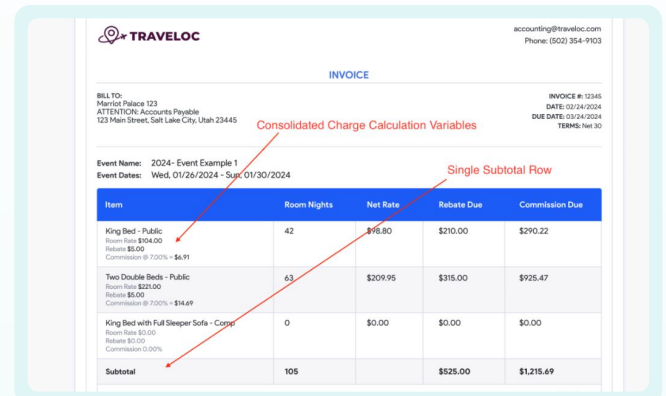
TRAVELOC

accounting@traveloc.com
Phone: (502) 354-9103

INVOICE

BILL TO:
Marriot Palace 123
ATTENTION: Accounts Payable
123 Main Street, Salt Lake City, Utah 23445

INVOICE #: 12345
DATE: 02/24/2024
DUE DATE: 03/24/2024
TERMS: Net 30

Consolidated Charge Calculation Variables

Single Subtotal Row

Event Name: 2024- Event Example 1
Event Dates: Wed, 01/26/2024 - Sun, 01/30/2024

| Item | Room Nights | Net Rate | Rebate Due | Commission Due |
|---|---|---|---|---|
| King Bed - Public<br>Room Rate $104.00<br>Rebate $5.00<br>Commission @ 7.00% = $6.91 | 42 | $98.80 | $210.00 | $290.22 |
| Two Double Beds - Public<br>Room Rate $221.00<br>Rebate $5.00<br>Commission @ 7.00% = $14.69 | 63 | $209.95 | $315.00 | $925.47 |
| King Bed with Full Sleeper Sofa - Comp<br>Room Rate $0.00<br>Rebate $0.00<br>Commission 0.00% | 0 | $0.00 | $0.00 | $0.00 |
| Subtotal | 105 | | $525.00 | $1,215.69 |